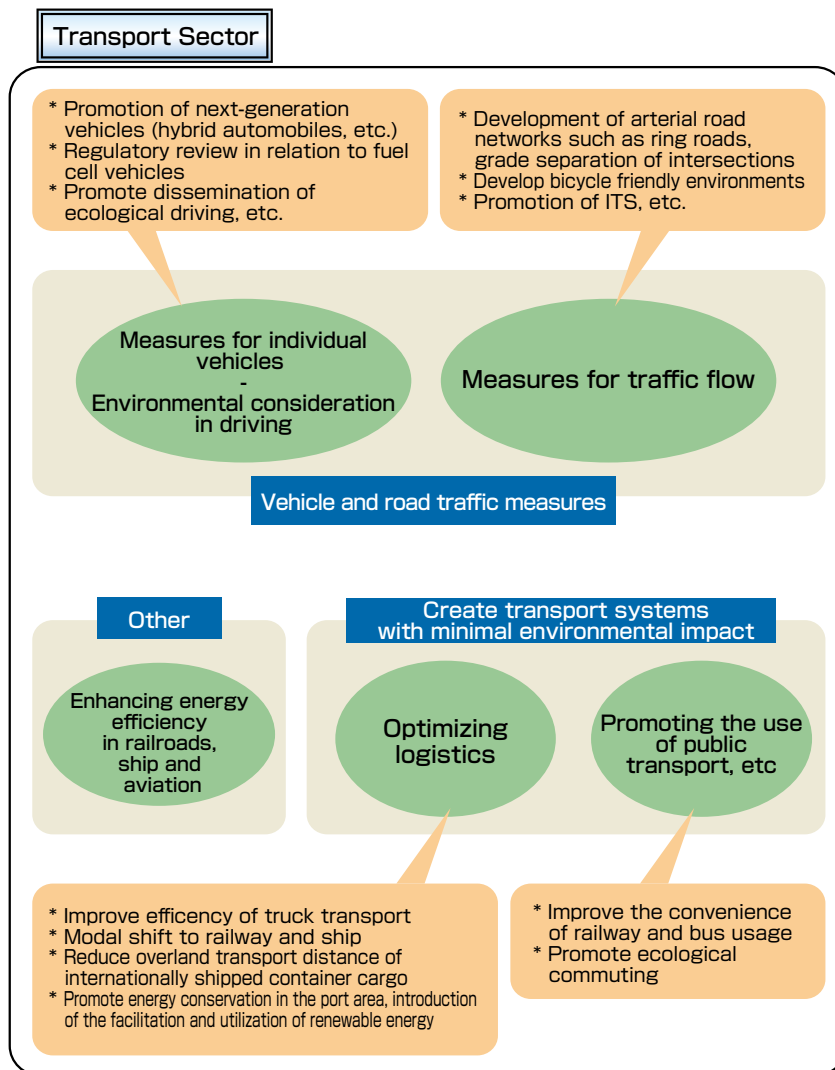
Transport Sector

* Promotion of next-generation vehicles (hybrid automobiles, etc.)
* Regulatory review in relation to fuel cell vehicles
* Promote dissemination of ecological driving, etc.

* Development of arterial road networks such as ring roads, grade separation of intersections
* Develop bicycle friendly environments
* Promotion of ITS, etc.

Measures for individual vehicles
-
Environmental consideration in driving

Measures for traffic flow

Vehicle and road traffic measures

Other

Enhancing energy efficiency in railroads, ship and aviation

Create transport systems with minimal environmental impact

Optimizing logistics

Promoting the use of public transport, etc

* Improve efficency of truck transport
* Modal shift to railway and ship
* Reduce overland transport distance of internationally shipped container cargo
* Promote energy conservation in the port area, introduction of the facilitation and utilization of renewable energy

* Improve the convenience of railway and bus usage
* Promote ecological commuting